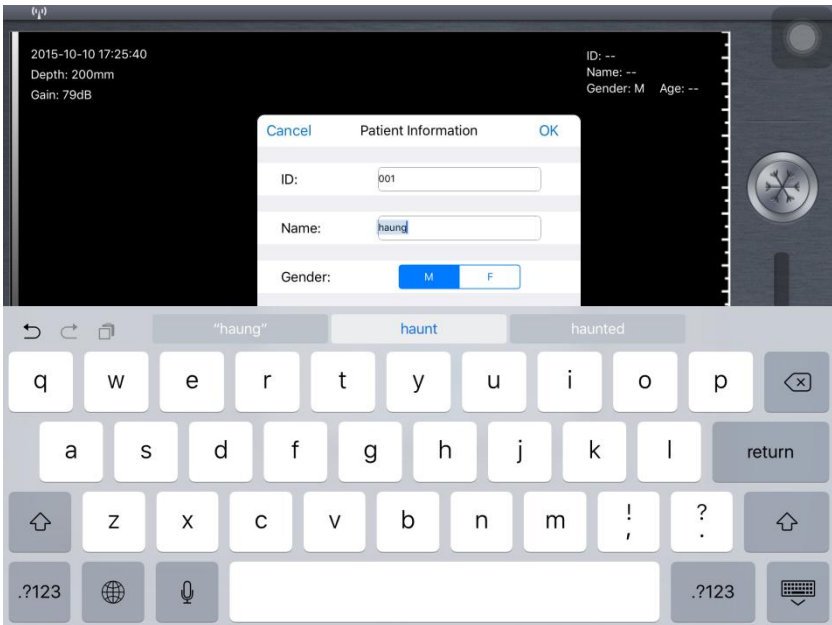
2015-10-10 17:25:40
Depth: 200mm
Gain: 79dB

ID: --
Name: --
Gender: M Age: --

Cancel Patient Information OK

ID: 001

Name: haung

Gender: M F

"haung" haunt haunted

q w e r t y u i o p

a s d f g h j k l return

z x c v b n m ! , ? .

.?123 .?123